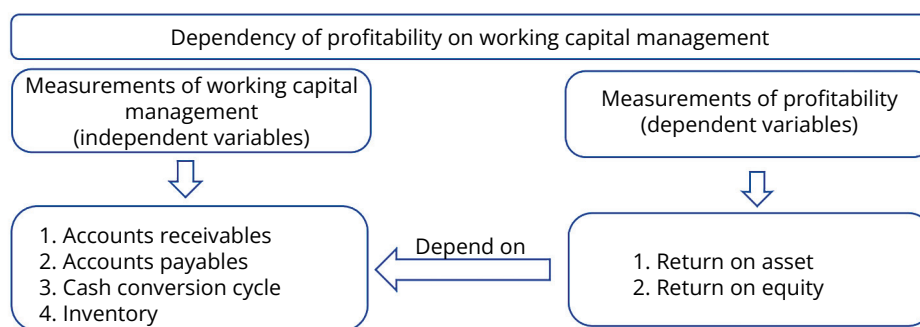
Dependency of profitability on working capital management

Measurements of working capital management
(independent variables)

Measurements of profitability
(dependent variables)

1. Accounts receivables
2. Accounts payables
3. Cash conversion cycle
4. Inventory

Depend on

1. Return on asset
2. Return on equity